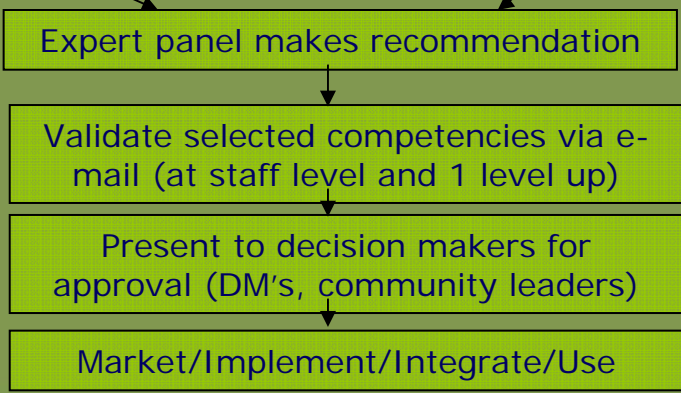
Expert panel makes recommendation

Validate selected competencies via e-mail (at staff level and 1 level up)

Present to decision makers for approval (DM's, community leaders)

Market/Implement/Integrate/Use